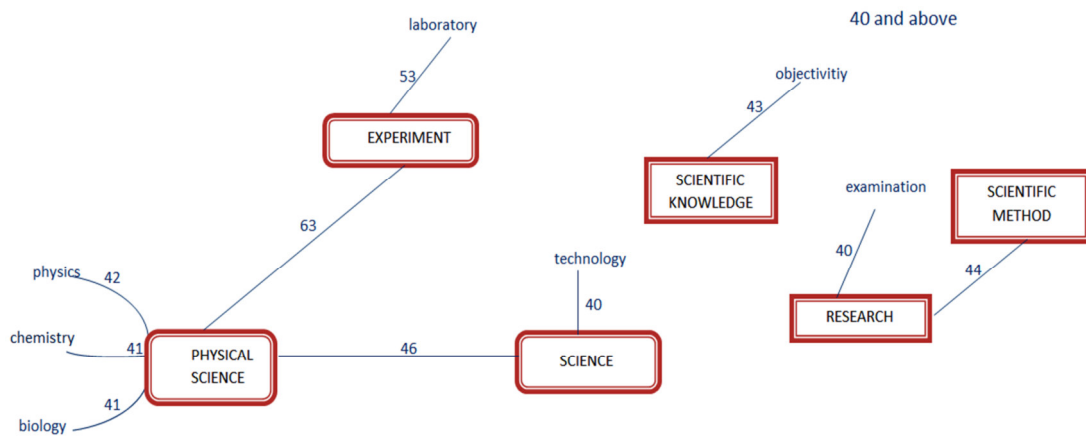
40 and above

laboratory

53

EXPERIMENT

objectivitiy

43

SCIENTIFIC KNOWLEDGE

examination

SCIENTIFIC METHOD

63

technology

40

40

44

RESEARCH

physics

42

chemistry

41

PHYSICAL SCIENCE

46

SCIENCE

41

biology